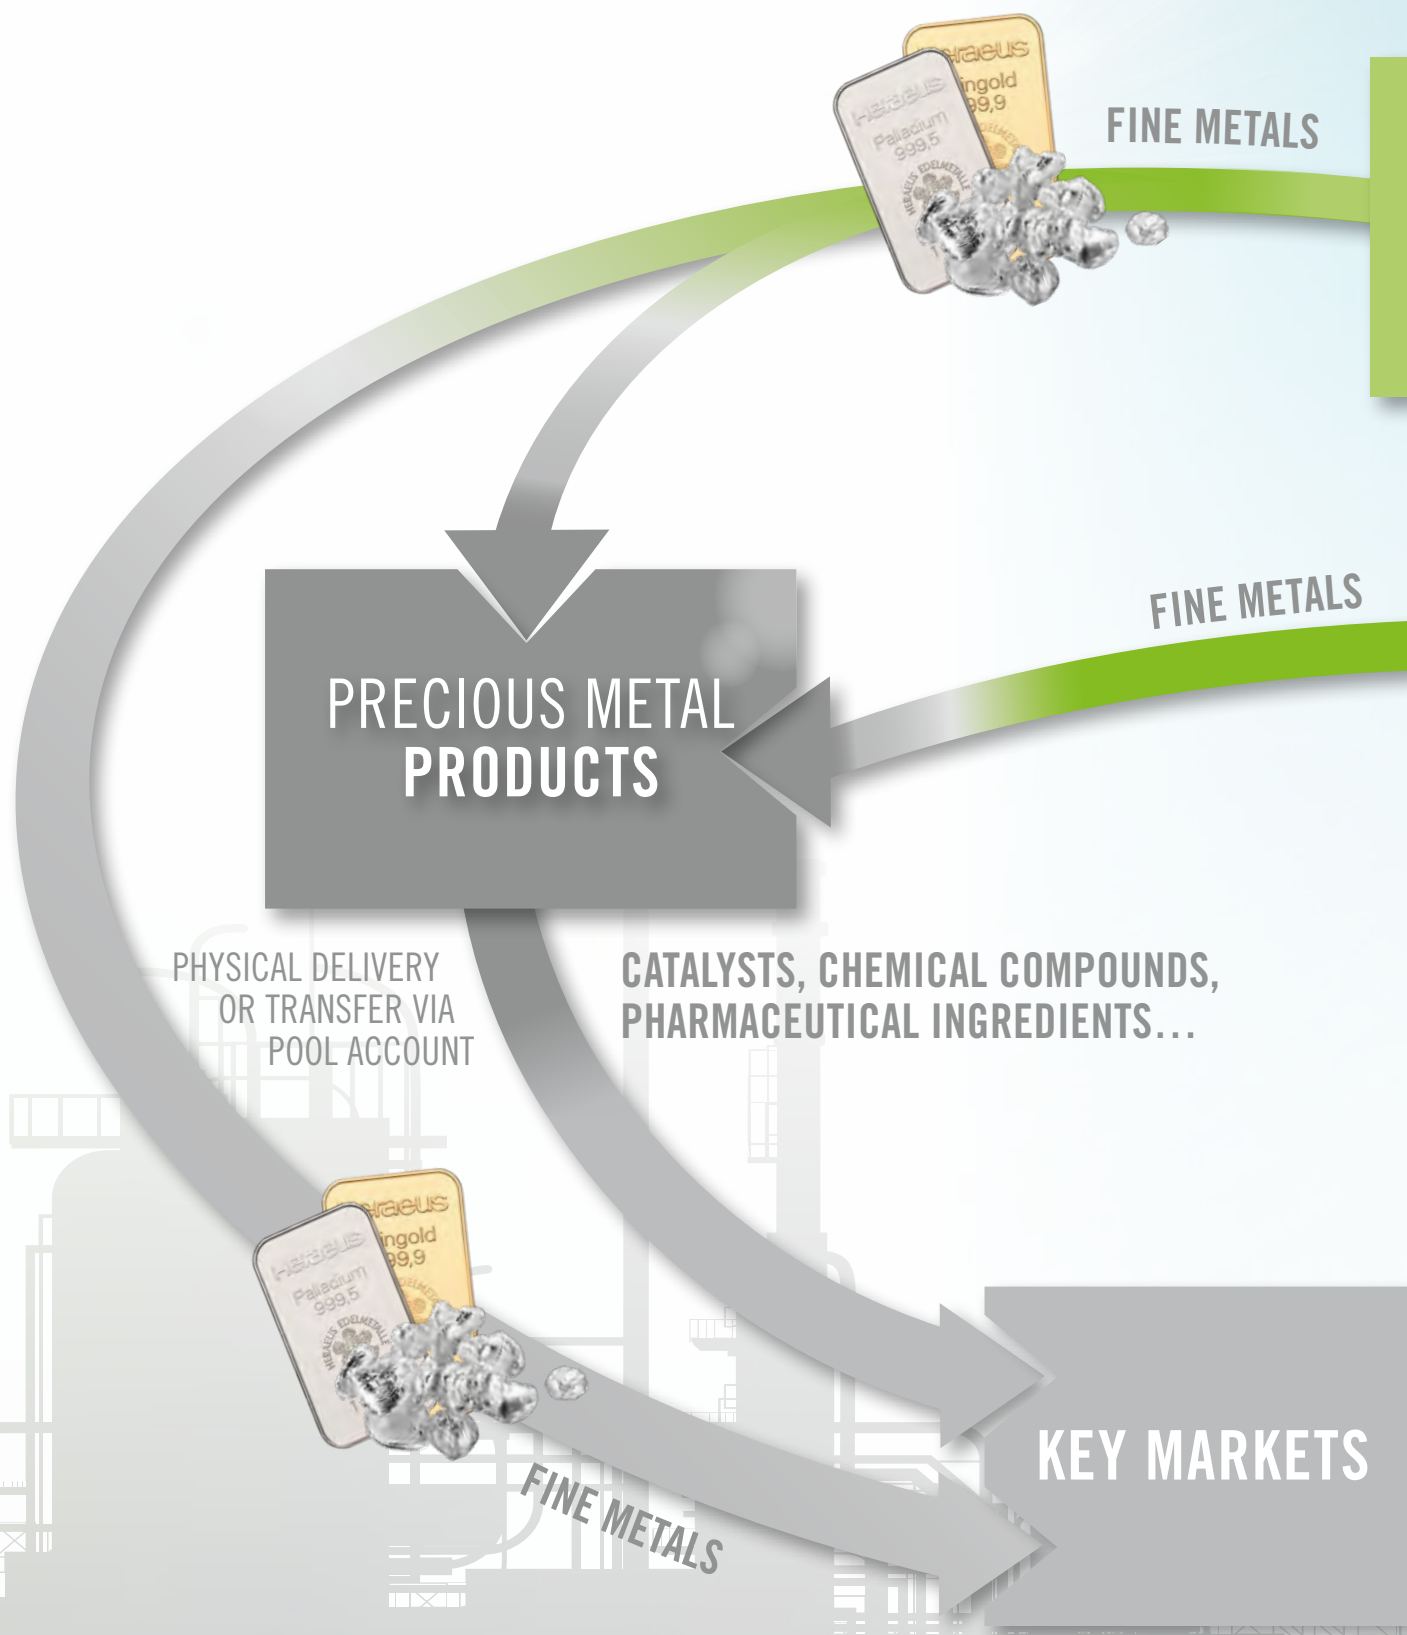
Heraeus
Feingold
999,9

Heraeus
Palladium
999,5
HERAEUS EDELMETALLE

FINE METALS

FINE METALS

PRECIOUS METAL
PRODUCTS

PHYSICAL DELIVERY
OR TRANSFER VIA
POOL ACCOUNT

CATALYSTS, CHEMICAL COMPOUNDS,
PHARMACEUTICAL INGREDIENTS...

Heraeus
Feingold
999,9

Heraeus
Palladium
999,5
HERAEUS EDELMETALLE

FINE METALS

KEY MARKETS